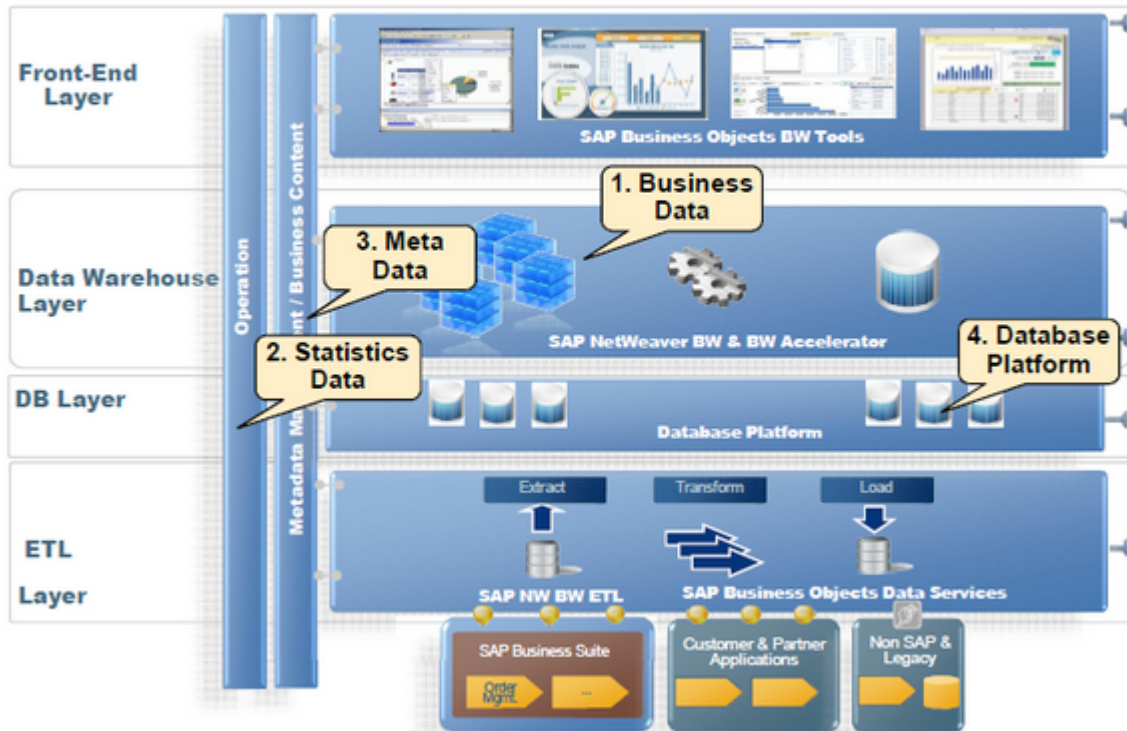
Front-End Layer

SAP Business Objects BW Tools

1. Business Data

3. Meta Data

Data Warehouse Layer

Operation

Metadata Management / Business Content

SAP NetWeaver BW & BW Accelerator

4. Database Platform

2. Statistics Data

DB Layer

Database Platform

Extract

Transform

Load

ETL

Layer

SAP NW BW ETL

SAP Business Objects Data Services

SAP Business Suite

Order Mgmt.

...

Customer & Partner Applications

Non SAP & Legacy